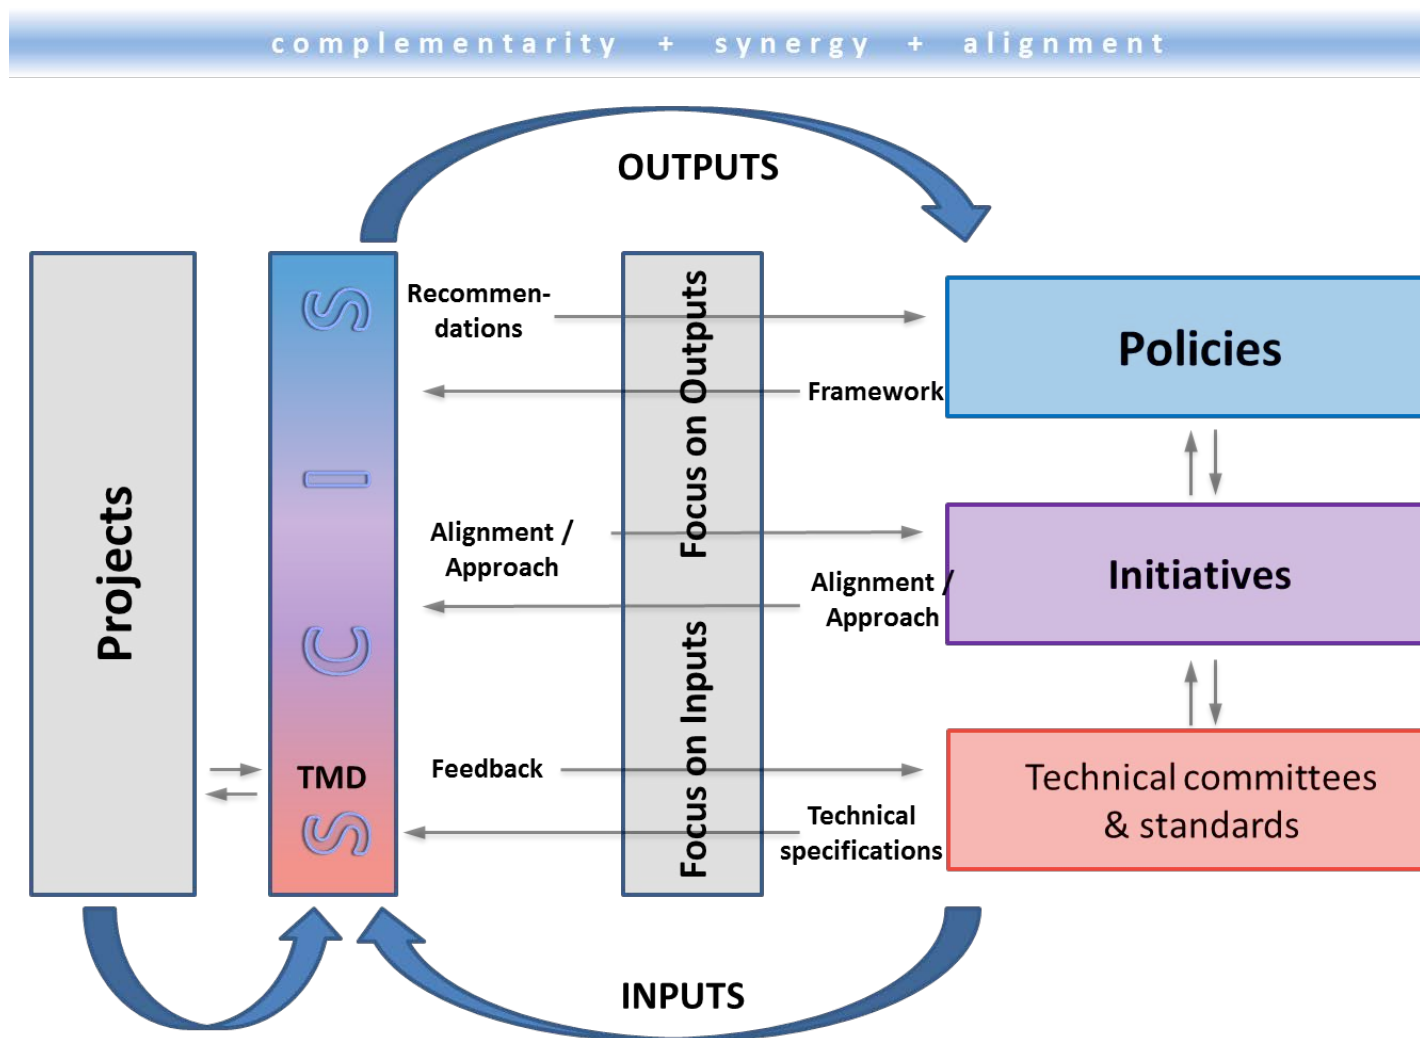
complementarity + synergy + alignment

OUTPUTS

Projects

S
I
C
TMD
S

Recommendations

Framework

Alignment / Approach

Alignment / Approach

Feedback

Technical specifications

Focus on Outputs

Focus on Inputs

Policies

Initiatives

Technical committees & standards

INPUTS